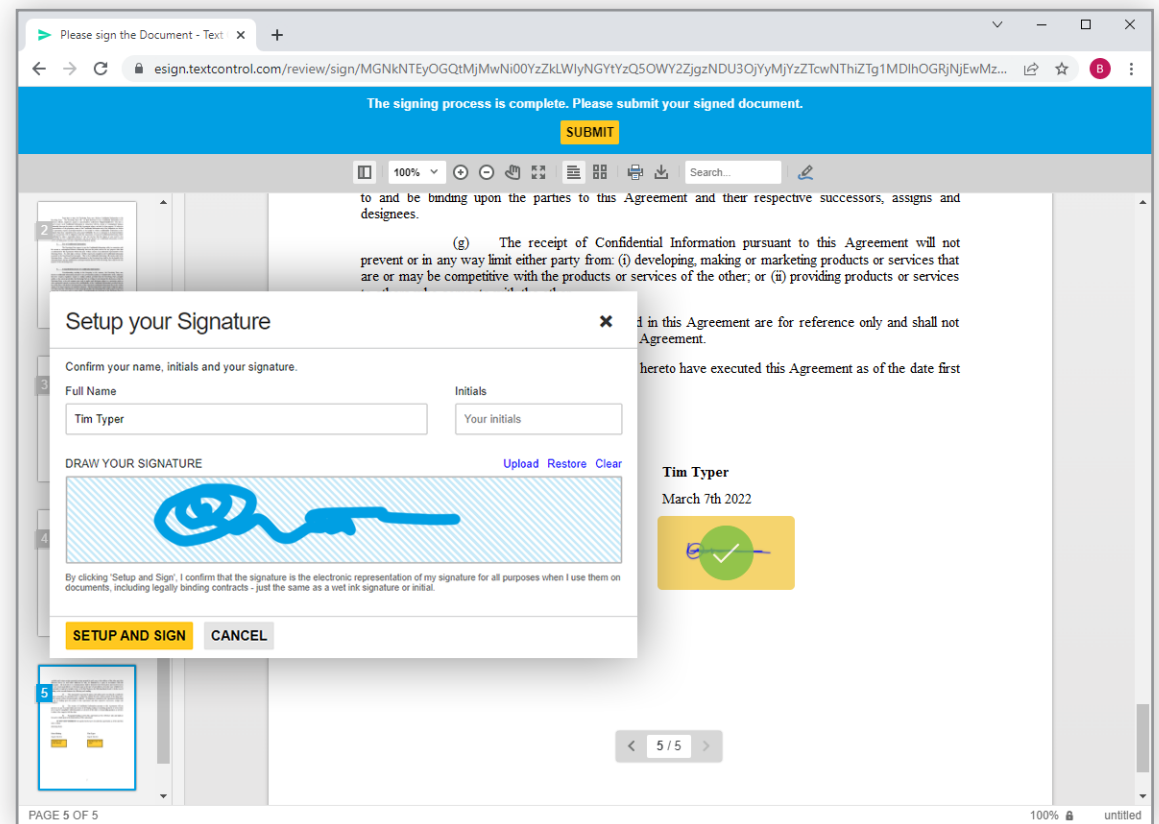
Please sign the Document - Text

esign.textcontrol.com/review/sign/MGNkNTEyOGQtMjMwNi00YzZkLWIyNGYtYzQ5OWY2ZjgzNDU3OjYyMjYzZTcwNThiZTg1MDIhOGRjNjEwMz...

B

The signing process is complete. Please submit your signed document.

SUBMIT

100%

Search...

2

to and be binding upon the parties to this Agreement and their respective successors, assigns and designees.

(g) The receipt of Confidential Information pursuant to this Agreement will not prevent or in any way limit either party from: (i) developing, making or marketing products or services that are or may be competitive with the products or services of the other; or (ii) providing products or services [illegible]

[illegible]d in this Agreement are for reference only and shall not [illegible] Agreement.

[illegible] hereto have executed this Agreement as of the date first

Setup your Signature

Confirm your name, initials and your signature.

Full Name

Tim Typer

Initials

Your initials

DRAW YOUR SIGNATURE

Upload Restore Clear

By clicking 'Setup and Sign', I confirm that the signature is the electronic representation of my signature for all purposes when I use them on documents, including legally binding contracts - just the same as a wet ink signature or initial.

SETUP AND SIGN CANCEL

3

4

Tim Typer

March 7th 2022

5

5 / 5

PAGE 5 OF 5

100%

untitled